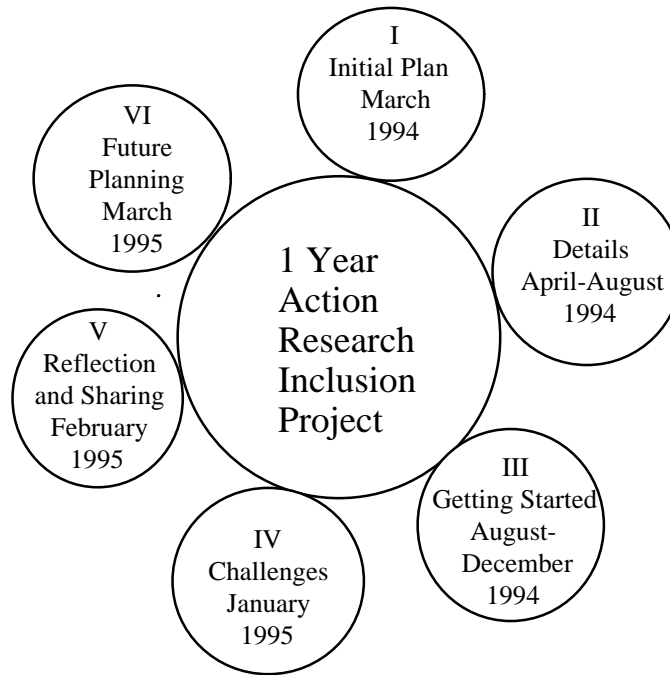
1 Year Action Research Inclusion Project

I
Initial Plan
March
1994

II
Details
April-August
1994

III
Getting Started
August-
December
1994

IV
Challenges
January
1995

V
Reflection
and Sharing
February
1995

VI
Future
Planning
March
1995